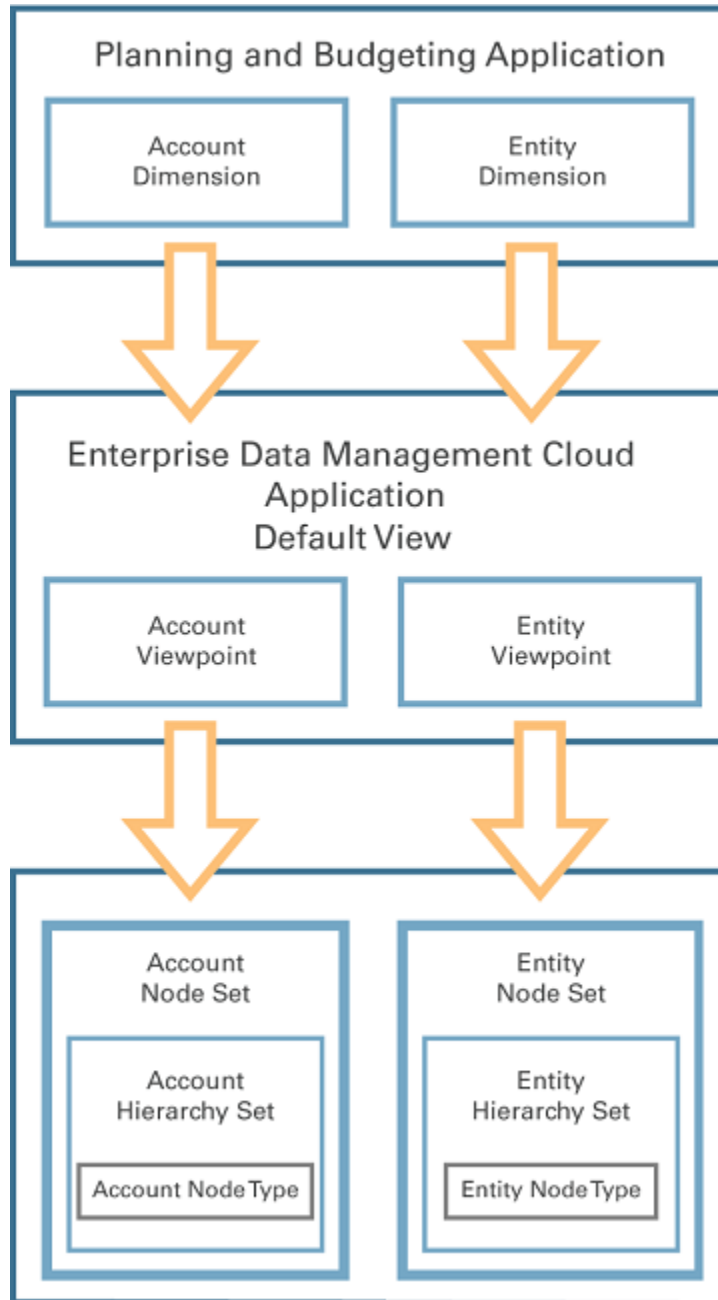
Planning and Budgeting Application

Account Dimension

Entity Dimension

Enterprise Data Management Cloud Application Default View

Account Viewpoint

Entity Viewpoint

Account Node Set

Account Hierarchy Set

Account Node Type

Entity Node Set

Entity Hierarchy Set

Entity Node Type